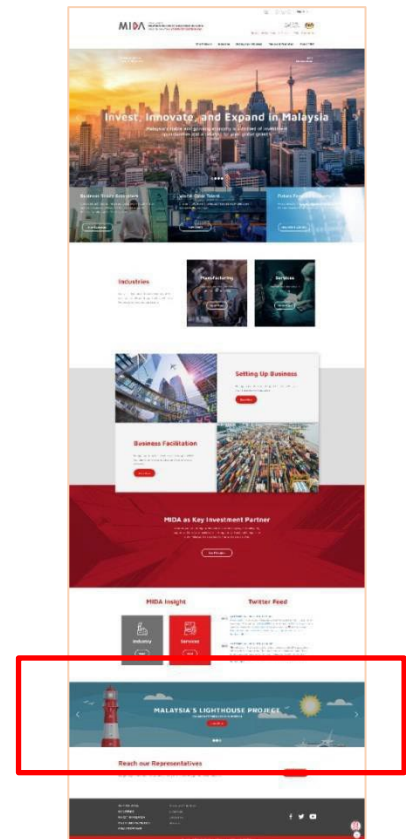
MIDA

Invest, Innovate, and Expand in Malaysia

Industries

Manufacturing

Services

Setting Up Business

Business Facilitation

MIDA as Key Investment Partner

MIDA Insight

Twitter Feed

Industry

Services

MALAYSIA'S LIGHTHOUSE PROJECT

Reach our Representatives